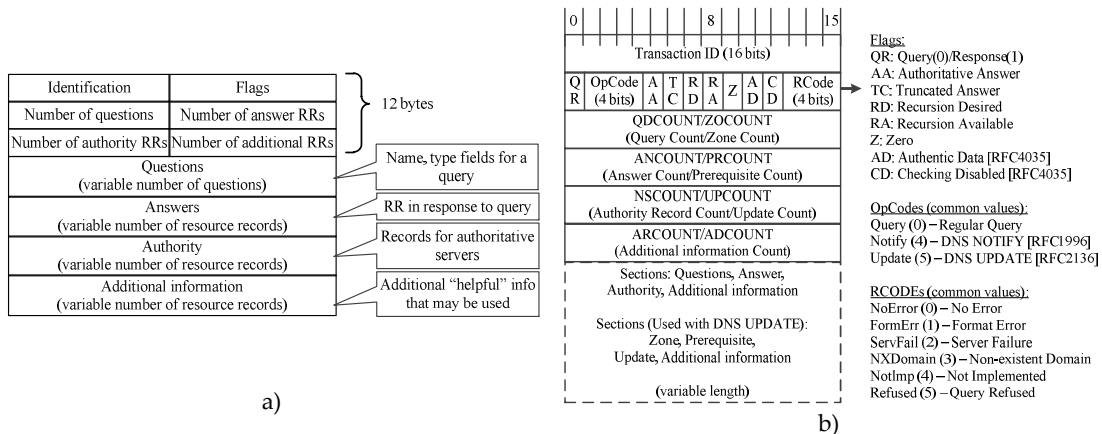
| Identification | Flags |
|---|---|
| Number of questions | Number of answer RRs |
| Number of authority RRs | Number of additional RRs |

12 bytes

Questions
(variable number of questions)

Name, type fields for a query

Answers
(variable number of resource records)

RR in response to query

Authority
(variable number of resource records)

Records for authoritative servers

Additional information
(variable number of resource records)

Additional "helpful" info that may be used

a)

0 8 15

Transaction ID (16 bits)

| Q R | OpCode (4 bits) | A A | T C | R D | R A | Z | A D | C D | RCode (4 bits) |
|---|---|---|---|---|---|---|---|---|---|

QDCOUNT/ZOCOUNT
(Query Count/Zone Count)

ANCOUNT/PRCOUNT
(Answer Count/Prerequisite Count)

NSCOUNT/UPCOUNT
(Authority Record Count/Update Count)

ARCOUNT/ADCOUNT
(Additional information Count)

Sections: Questions, Answer, Authority, Additional information

Sections (Used with DNS UPDATE): Zone, Prerequisite, Update, Additional information

(variable length)

Flags:
QR: Query(0)/Response(1)
AA: Authoritative Answer
TC: Truncated Answer
RD: Recursion Desired
RA: Recursion Available
Z: Zero
AD: Authentic Data [RFC4035]
CD: Checking Disabled [RFC4035]

OpCodes (common values):
Query (0) – Regular Query
Notify (4) – DNS NOTIFY [RFC1996]
Update (5) – DNS UPDATE [RFC2136]

RCODEs (common values):
NoError (0) – No Error
FormErr (1) – Format Error
ServFail (2) – Server Failure
NXDomain (3) – Non-existent Domain
NotImp (4) – Not Implemented
Refused (5) – Query Refused

b)